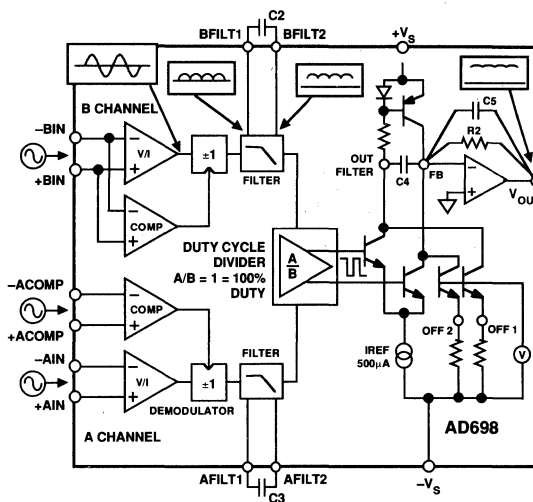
C2
BFILT1 BFILT2
$+V_S$
B CHANNEL
–BIN
+BIN
V/I
$\pm1$
FILTER
COMP
OUT FILTER
C4
C5
R2
FB
$V_{OU}$
DUTY CYCLE DIVIDER A/B = 1 = 100% DUTY
$\frac{A}{B}$
–ACOMP
+ACOMP
COMP
–AIN
+AIN
V/I
$\pm1$
DEMODULATOR
FILTER
OFF 2
OFF 1
V
IREF 500µA
A CHANNEL
AD698
AFILT1 AFILT2
C3
$-V_S$